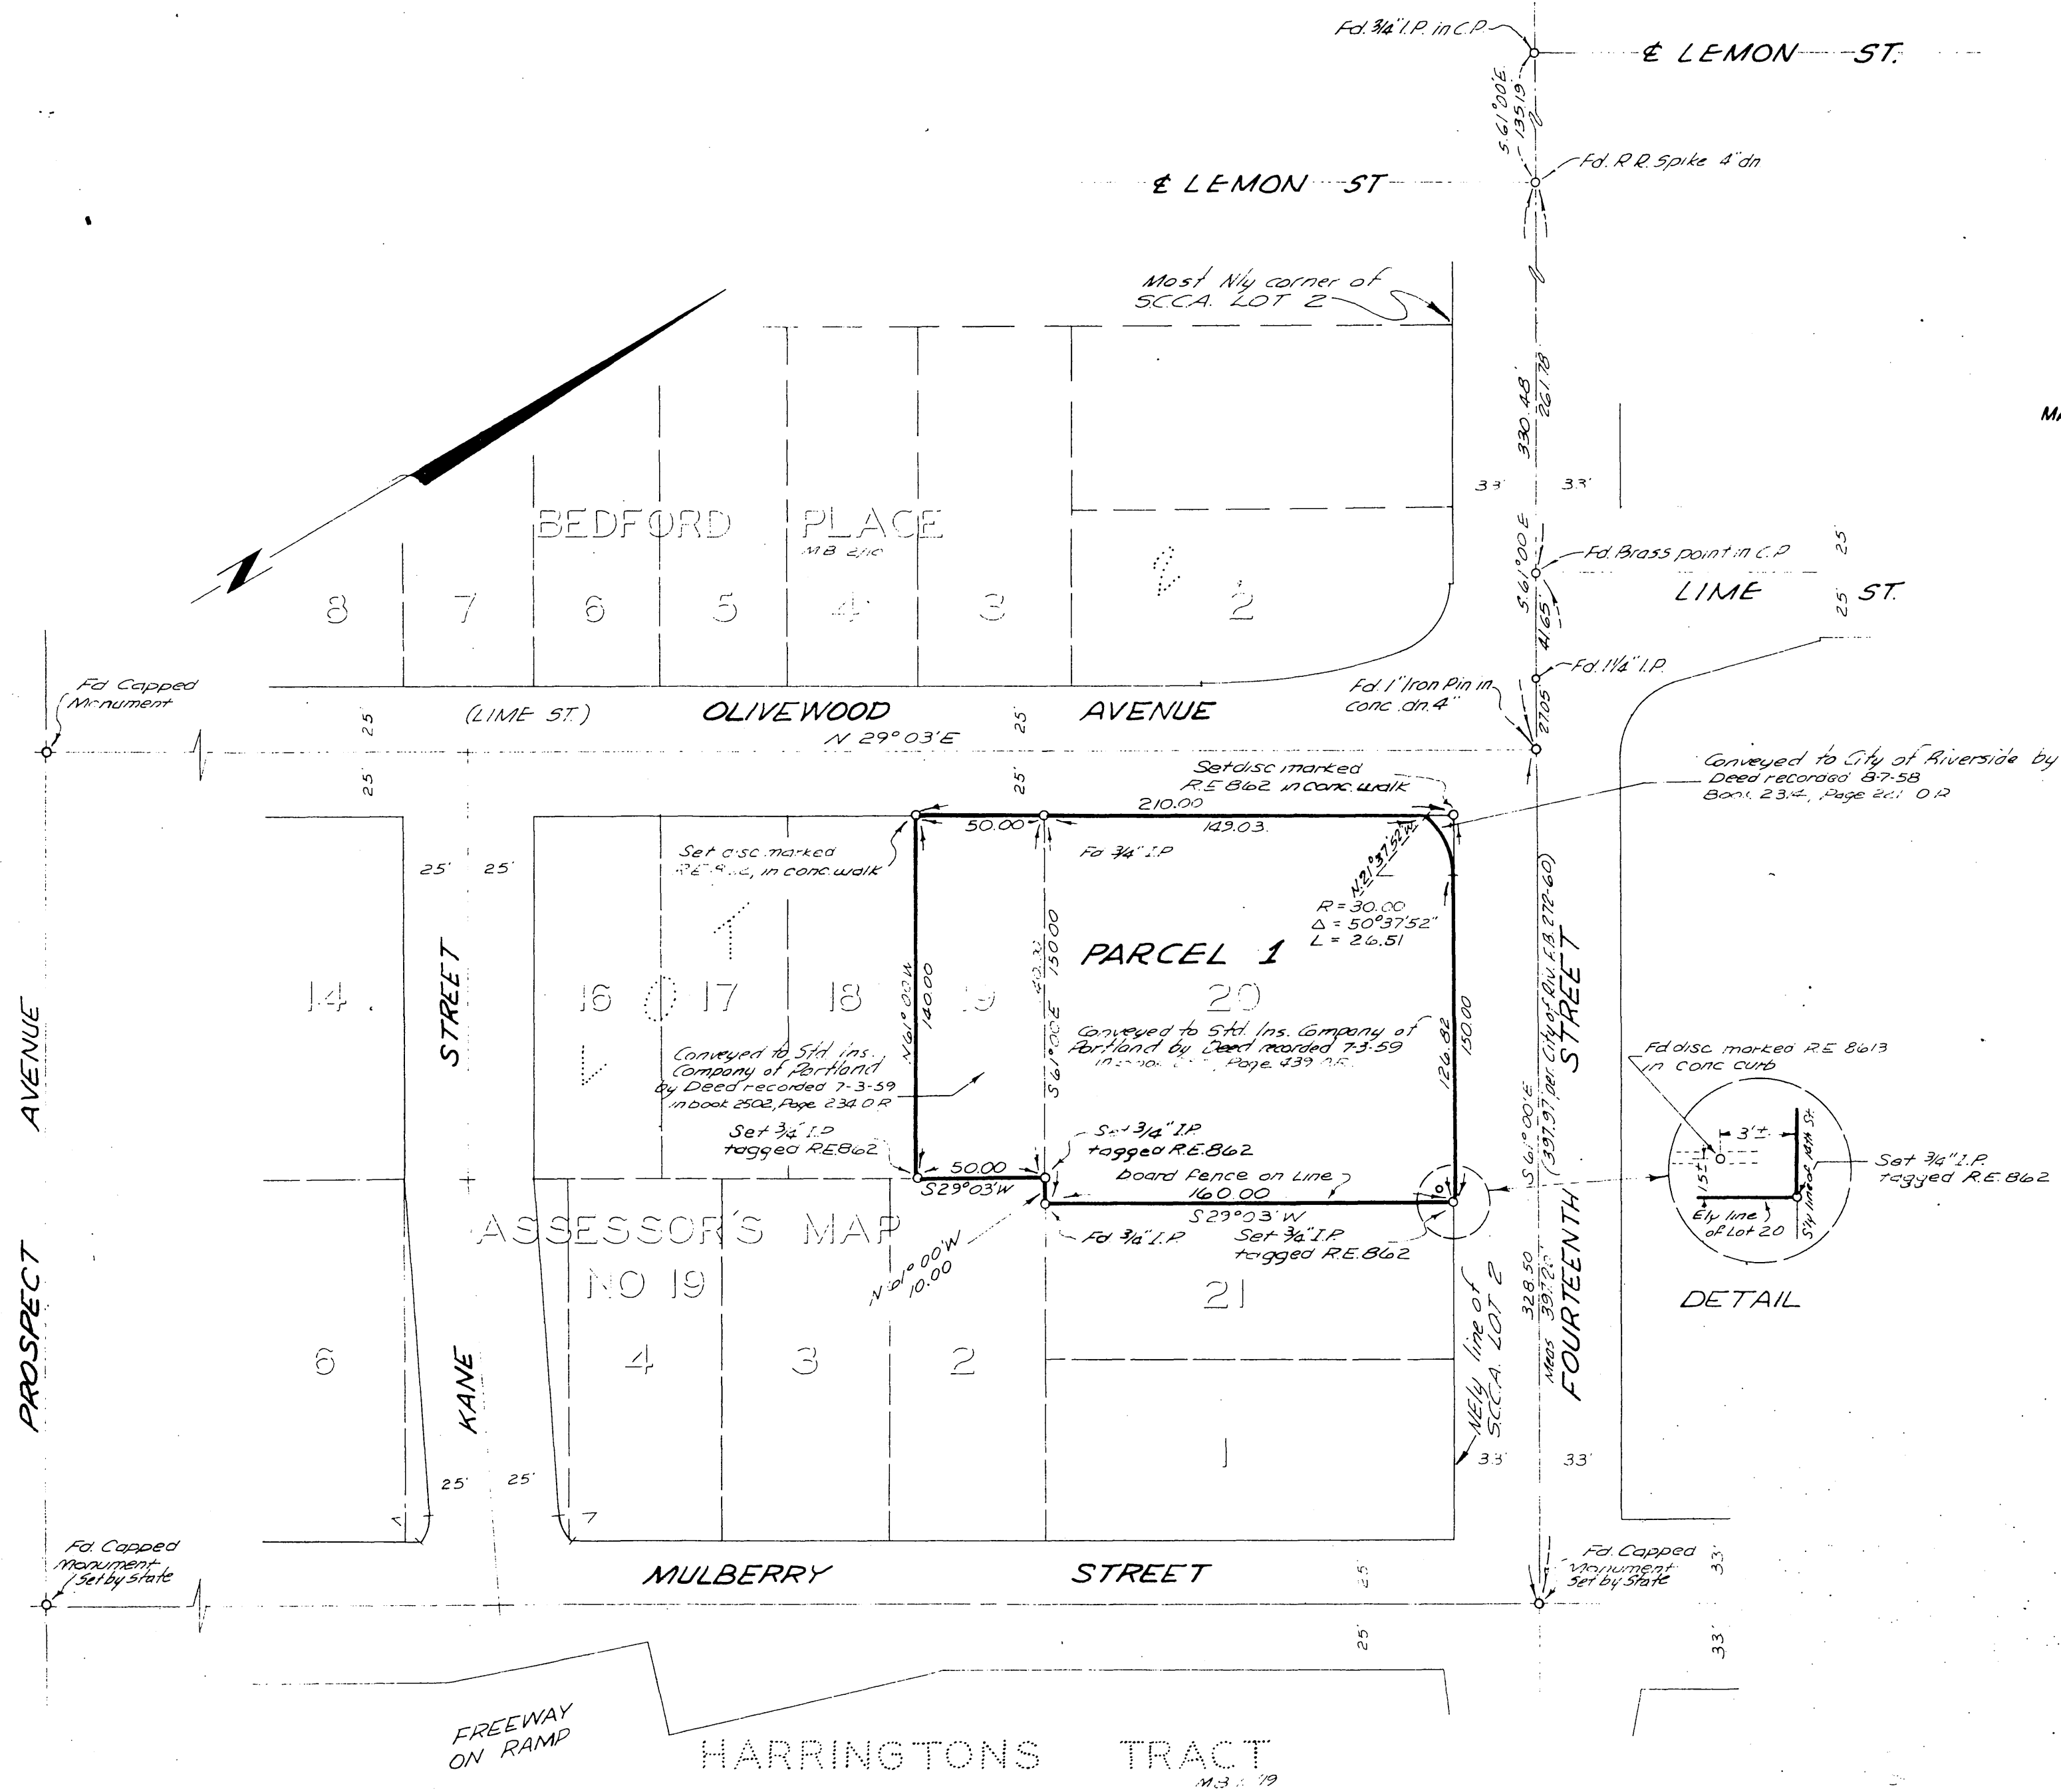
Fd. 3/4" I.P. in C.P.

℄ LEMON ST.

S 61°00' E 135.19

Fd. R.R. Spike 4" dn

℄ LEMON ST

Most Nly corner of SCCA. LOT 2

330.48' 261.78'

33' 33'

BEDFORD PLACE
M.B. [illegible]

8 7 6 5 4 3 2 2

S 61°00' E

Fd. Brass point in C.P.

LIME ST.

25 25

41.65'

Fd. 1 1/4" I.P.

Fd Capped Monument

(LIME ST.) OLIVEWOOD AVENUE

25 25

N 29°03' E

Fd. 1" Iron Pin in conc. dn. 4"

27.05

Conveyed to City of Riverside by Deed recorded 8-7-58 Book 23.4, Page 2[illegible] O.R.

Set disc marked R.E. 862 in conc. walk

25 25

210.00

50.00 149.03

Set disc marked R.E. 862, in conc. walk

Fd 3/4" I.P.

N 21°37'52" W

25' 25'

R = 30.00
Δ = 50°37'52"
L = 26.51

PARCEL 1

14 STREET 16 17 18 19 20

N 61°00' W 140.00

150.00 S 61°00' E

Conveyed to Std. Ins. Company of Portland by Deed recorded 7-3-59 in book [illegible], Page 439 O.R.

Conveyed to Std. Ins. Company of Portland by Deed recorded 7-3-59 in book 2502, Page 234 O.R.

126.82 150.00

S 61°00' E (397.97 per City of Riv. F.B. 272-60)

STREET

Fd disc marked R.E. 8613 in Conc curb

Set 3/4" I.P. tagged R.E. 862

Set 3/4" I.P. tagged R.E. 862

board fence on Line

50.00

S 29°03' W

160.00

S 29°03' W

3'± 15'± Ely line of Lot 20 S'ly line of 14th St.

Set 3/4" I.P. tagged R.E. 862

AVENUE

ASSESSOR'S MAP NO 19

N 61°00' W 10.00

Fd 3/4" I.P.

Set 3/4" I.P. tagged R.E. 862

21

328.50 Meas 397.9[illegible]

NE'ly line of SCCA. LOT 2

FOURTEENTH

DETAIL

PROSPECT

6 KANE 4 3 2 1

25' 25'

33' 33'

Fd. Capped Monument Set by state

MULBERRY STREET

25

Fd. Capped Monument Set by State

33'

25

33'

FREEWAY ON RAMP

HARRINGTONS TRACT
M.B. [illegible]/19